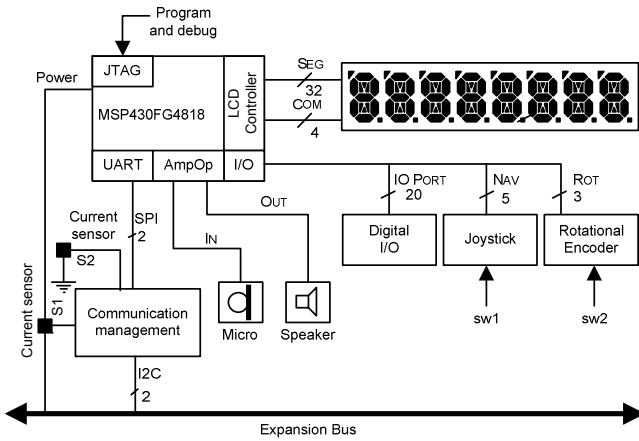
Program and debug

Power

JTAG

MSP430FG4818

LCD Controller

SEG
32

COM
4

UART

AmpOp

I/O

IO PORT
20

NAV
5

ROT
3

Current sensor

SPI
2

S2

IN

OUT

Digital I/O

Joystick

Rotational Encoder

Current sensor

S1

Communication management

Micro

Speaker

sw1

sw2

I2C
2

Expansion Bus